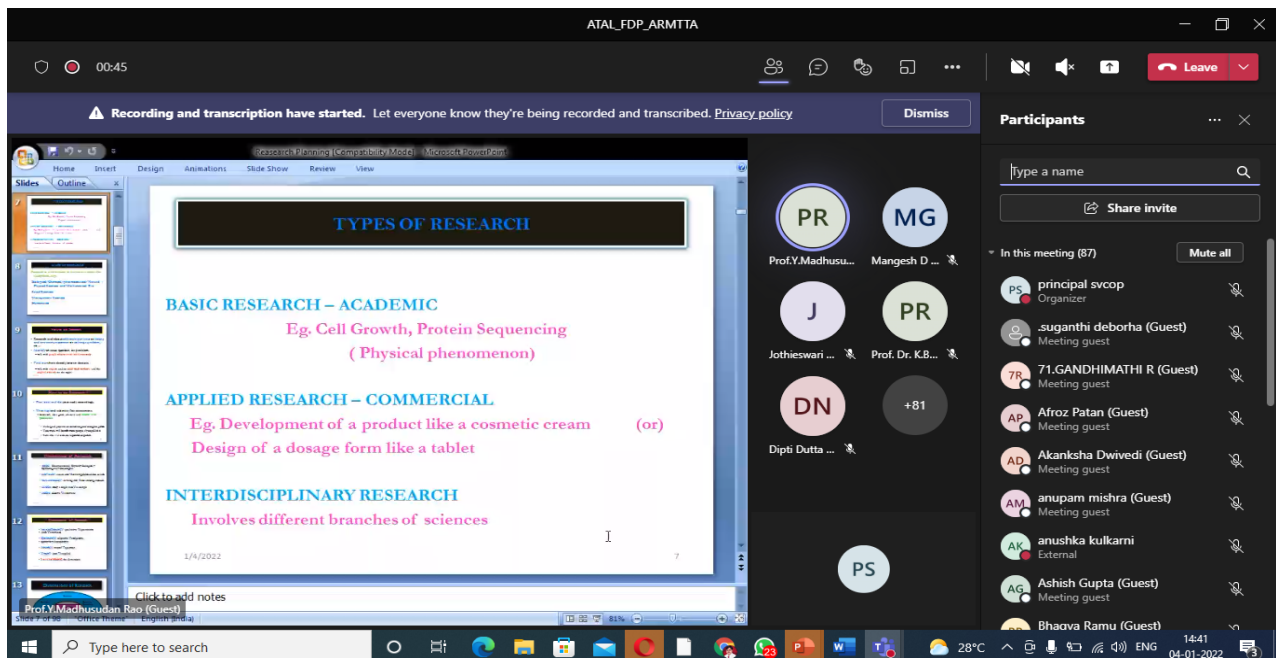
ATAL_FDP_ARMTTA

00:45

Leave

Recording and transcription have started. Let everyone know they're being recorded and transcribed. Privacy policy

Dismiss

Research Planning [Compatibility Mode] - Microsoft PowerPoint

Home Insert Design Animations Slide Show Review View

Slides Outline

TYPES OF RESEARCH

BASIC RESEARCH – ACADEMIC
Eg. Cell Growth, Protein Sequencing
( Physical phenomenon)

APPLIED RESEARCH – COMMERCIAL
Eg. Development of a product like a cosmetic cream (or)
Design of a dosage form like a tablet

INTERDISCIPLINARY RESEARCH
Involves different branches of sciences

1/4/2022 7

Click to add notes

Prof.Y.Madhusudan Rao (Guest)

Slide 7 of 98 Office Theme English (India) 81%

PR
Prof.Y.Madhusu...

MG
Mangesh D ...

J
Jothieswari ...

PR
Prof. Dr. K.B...

DN
Dipti Dutta ...

+81

PS

Participants

Type a name

Share invite

In this meeting (87)

Mute all

PS principal svcop
Organizer

.suganthi deborha (Guest)
Meeting guest

7R 71.GANDHIMATHI R (Guest)
Meeting guest

AP Afroz Patan (Guest)
Meeting guest

AD Akanksha Dwivedi (Guest)
Meeting guest

AM anupam mishra (Guest)
Meeting guest

AK anushka kulkarni
External

AG Ashish Gupta (Guest)
Meeting guest

Bhagya Ramu (Guest)

Type here to search

28°C ENG 14:41 04-01-2022